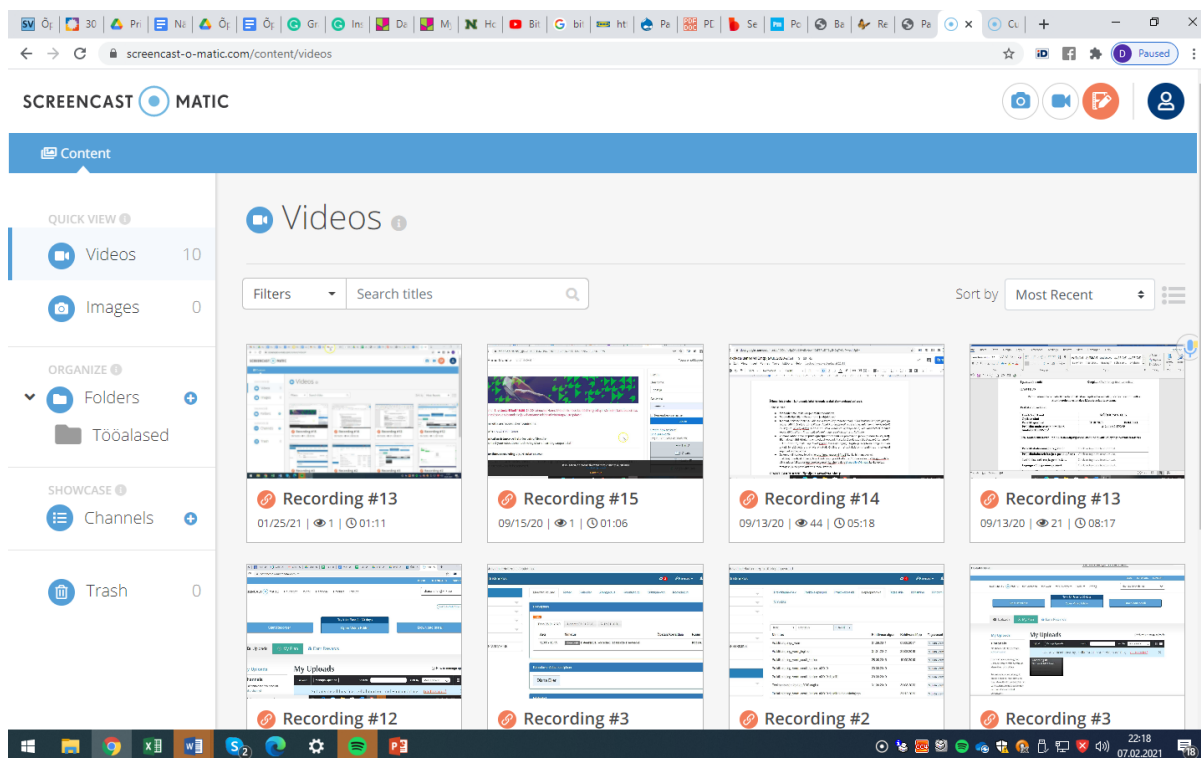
SV Õp | 30 | Pri | Nä | Õp | Õp | Gr | Ins | Dé | M | Hc | Bit | G bit | htt | Pe | PD | Se | Pc | Ba | Re | Pe | × | Cu | +

screencast-o-matic.com/content/videos

iD | D Paused

SCREENCAST MATIC

Content

QUICK VIEW
Videos 10
Images 0

ORGANIZE
Folders
Tööalased

SHOWCASE
Channels

Trash 0

Videos

Filters
Search titles
Sort by
Most Recent

Recording #13
01/25/21 | 1 | 01:11

Recording #15
09/15/20 | 1 | 01:06

Recording #14
09/13/20 | 44 | 05:18

Recording #13
09/13/20 | 21 | 08:17

Recording #12

Recording #3

Recording #2

Recording #3

22:18
07.02.2021